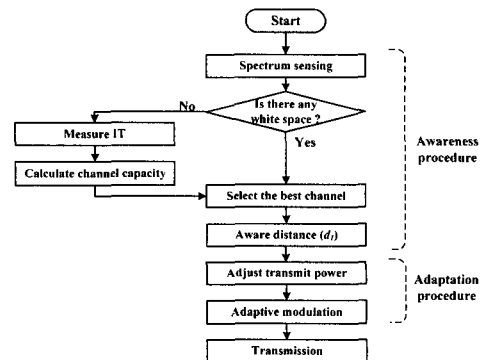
Start

Spectrum sensing

Is there any white space ?

No

Yes

Measure IT

Calculate channel capacity

Select the best channel

Aware distance ($d_I$)

Adjust transmit power

Adaptive modulation

Transmission

Awareness procedure

Adaptation procedure